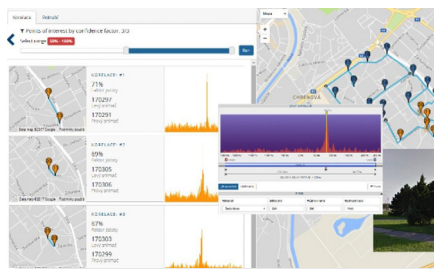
Korelace
Rozsah

Points of interest by confidence factor: 3/3

Select range 50% - 100%

Run

KORELACE #1
71%
170297
170291

KORELACE #2
69%
170305
170306

KORELACE #3
67%
170303
170299

Map data ©2017 Google

CHMENOVA

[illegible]